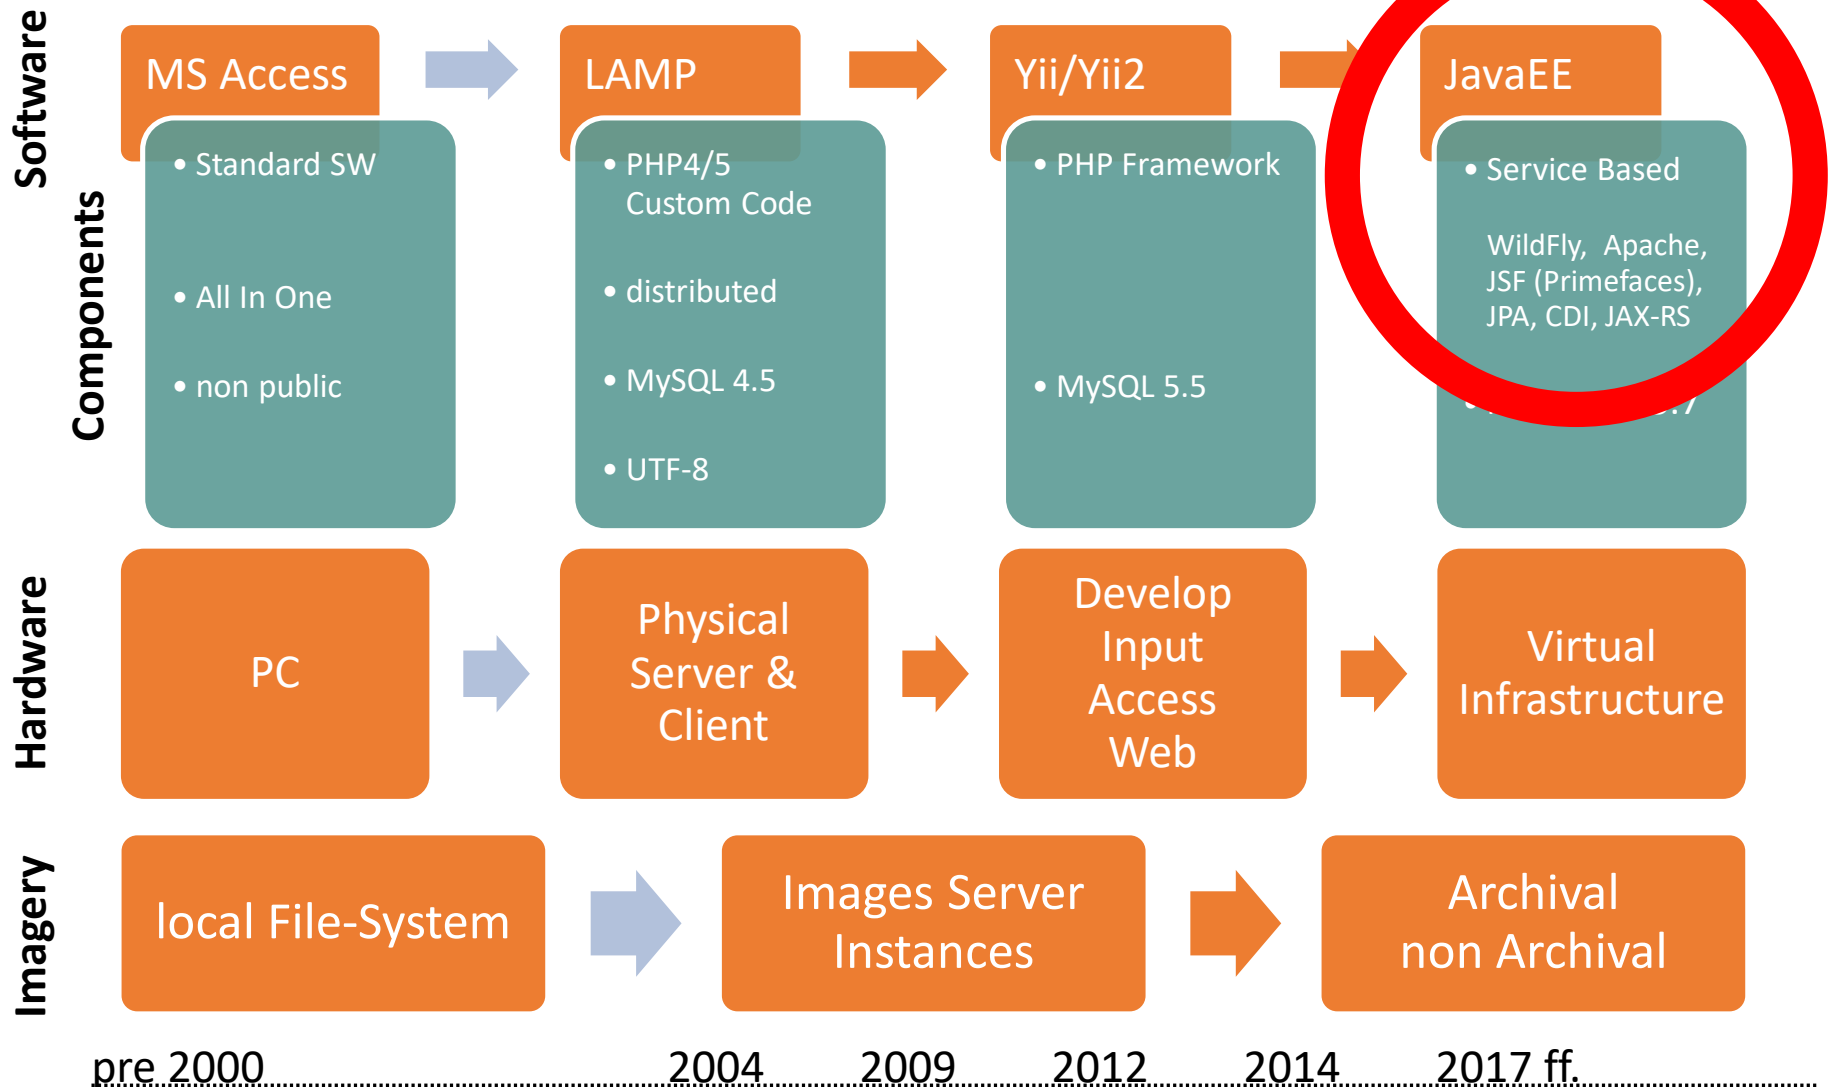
Software

Components

MS Access

• Standard SW

• All In One

• non public

LAMP

• PHP4/5 Custom Code

• distributed

• MySQL 4.5

• UTF-8

Yii/Yii2

• PHP Framework

• MySQL 5.5

JavaEE

• Service Based

WildFly, Apache, JSF (Primefaces), JPA, CDI, JAX-RS

• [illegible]

Hardware

PC

Physical Server & Client

Develop Input Access Web

Virtual Infrastructure

Imagery

local File-System

Images Server Instances

Archival non Archival

pre 2000 2004 2009 2012 2014 2017 ff.